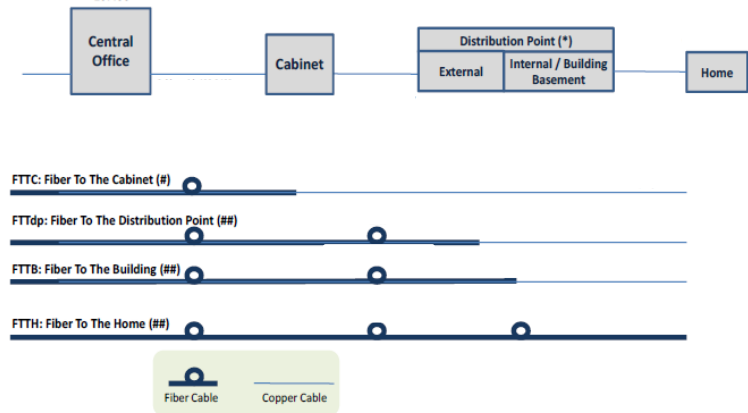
Central Office

Cabinet

Distribution Point (*)

External

Internal / Building Basement

Home

FTTC: Fiber To The Cabinet (#)

FTTdp: Fiber To The Distribution Point (##)

FTTB: Fiber To The Building (##)

FTTH: Fiber To The Home (##)

Fiber Cable

Copper Cable